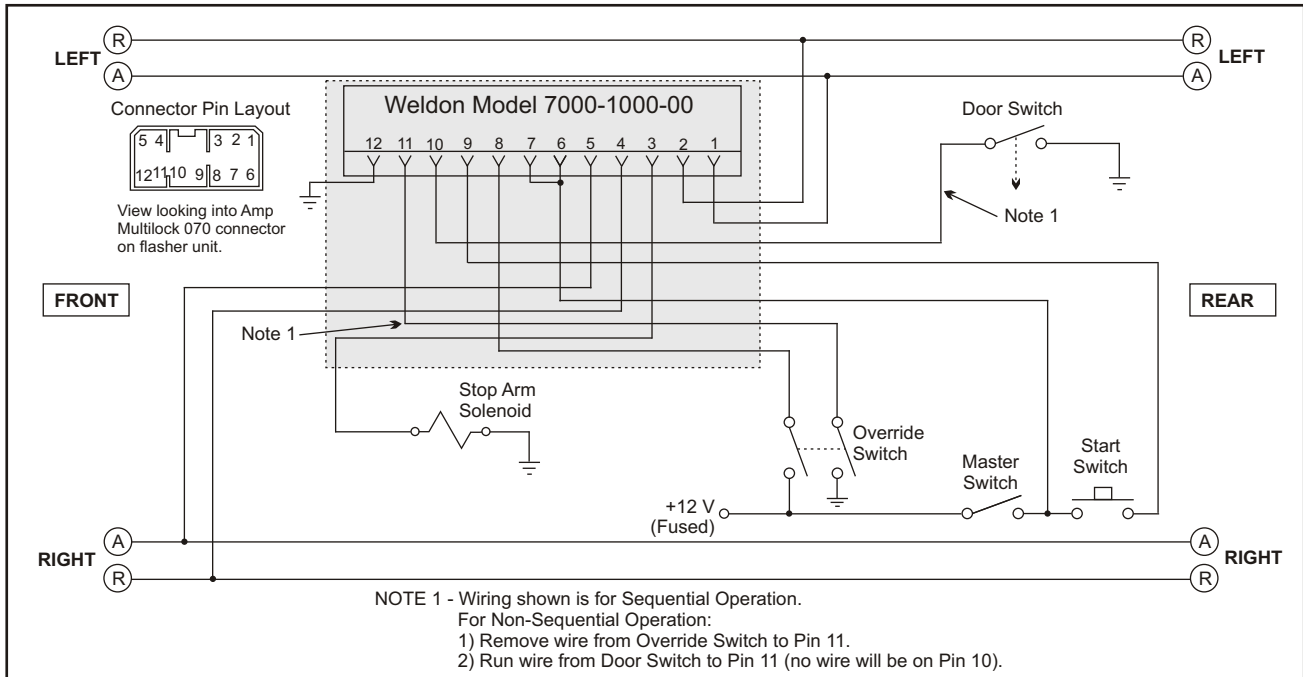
LEFT
R
A
R
A
LEFT

Connector Pin Layout
5 4 3 2 1
12 11 10 9 8 7 6
View looking into Amp Multilock 070 connector on flasher unit.

Weldon Model 7000-1000-00
12 11 10 9 8 7 6 5 4 3 2 1

Door Switch
Note 1

FRONT
REAR

Note 1

Stop Arm Solenoid

Override Switch

Master Switch

Start Switch

+12 V (Fused)

RIGHT
A
R
A
R
RIGHT

NOTE 1 - Wiring shown is for Sequential Operation.
For Non-Sequential Operation:
1) Remove wire from Override Switch to Pin 11.
2) Run wire from Door Switch to Pin 11 (no wire will be on Pin 10).